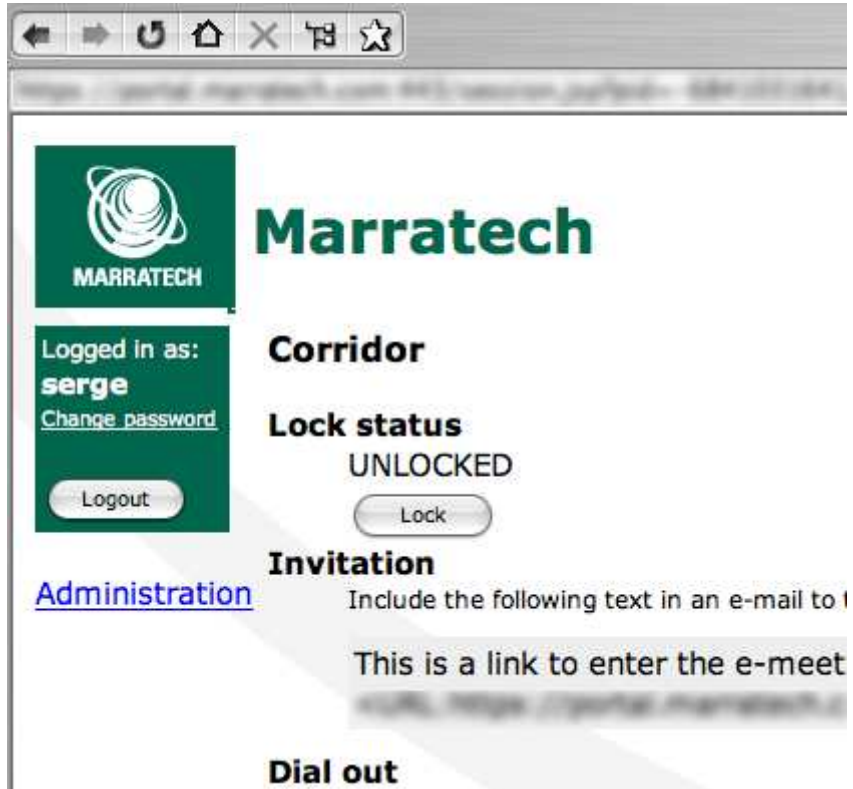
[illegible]

MARRATECH

Marratech

Logged in as:
serge
Change password

Logout

Administration

Corridor

Lock status
UNLOCKED
Lock

Invitation
Include the following text in an e-mail to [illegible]

This is a link to enter the e-meet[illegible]
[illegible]

Dial out